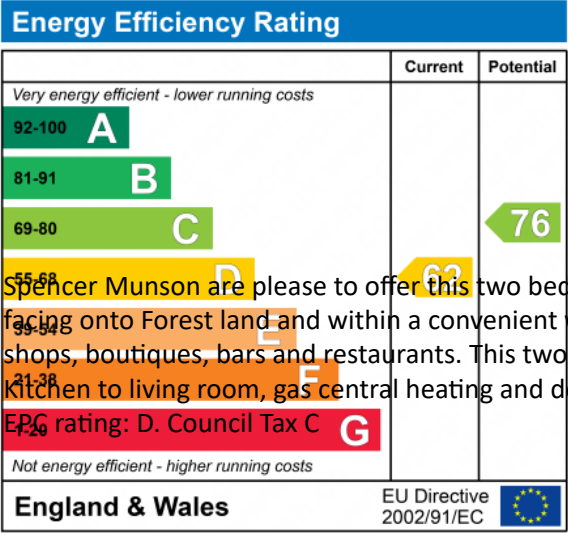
Energy Efficiency Rating

| | Current | Potential |
|---|---|---|
| Very energy efficient - lower running costs | | |
| 92-100 A | | |
| 81-91 B | | |
| 69-80 C | | 76 |
| 55-68 D | 62 | |
| 39-54 E | | |
| 21-38 F | | |
| 1-20 G | | |
| Not energy efficient - higher running costs | | |

England & Wales

EU Directive 2002/91/EC

Spencer Munson are please to offer this two bed
facing onto Forest land and within a convenient
shops, boutiques, bars and restaurants. This two
Kitchen to living room, gas central heating and d
EPC rating: D. Council Tax C